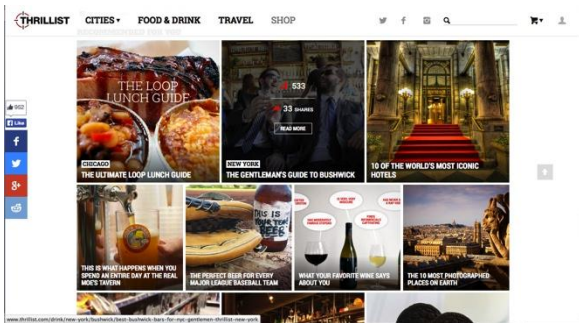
THRILLIST CITIES ▾ FOOD & DRINK TRAVEL SHOP

RECOMMENDED FOR YOU

952

Like

THE LOOP LUNCH GUIDE

CHICAGO

THE ULTIMATE LOOP LUNCH GUIDE

533

33 SHARES

READ MORE

NEW YORK

THE GENTLEMAN'S GUIDE TO BUSHWICK

10 OF THE WORLD'S MOST ICONIC HOTELS

THIS IS WHAT HAPPENS WHEN YOU SPEND AN ENTIRE DAY AT THE REAL MOE'S TAVERN

THIS IS YOUR TEAM'S BEER

THE PERFECT BEER FOR EVERY MAJOR LEAGUE BASEBALL TEAM

WHAT YOUR FAVORITE WINE SAYS ABOUT YOU

THE 10 MOST PHOTOGRAPHED PLACES ON EARTH

www.thrillist.com/drink/new-york/bushwick/best-bushwick-bars-for-nyc-gentlemen-thrillist-new-york